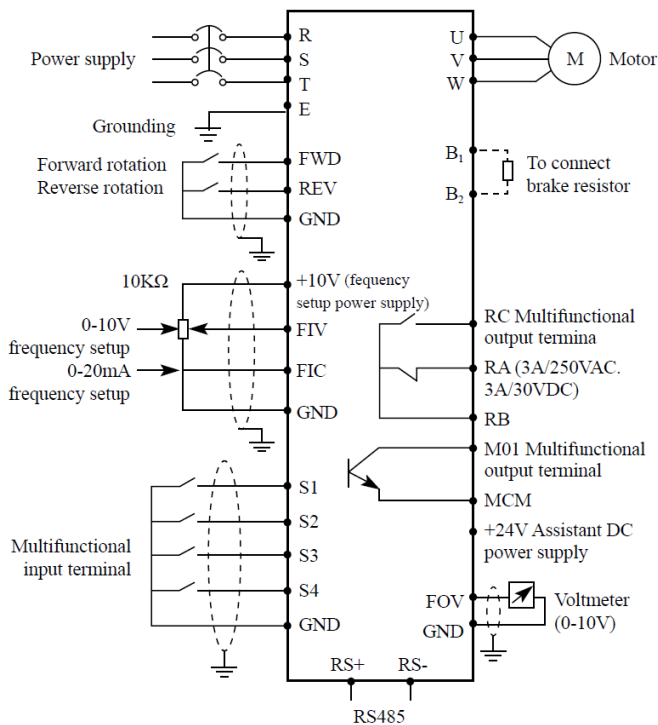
Power supply
R
S
T
E
Grounding
U
V
W
M
Motor
Forward rotation
Reverse rotation
FWD
REV
GND
$B_1$
$B_2$
To connect brake resistor
10KΩ
+10V (fequency setup power supply)
0-10V frequency setup
FIV
0-20mA frequency setup
FIC
GND
RC Multifunctional output termina
RA (3A/250VAC. 3A/30VDC)
RB
M01 Multifunctional output terminal
MCM
+24V Assistant DC power supply
S1
S2
S3
S4
GND
Multifunctional input terminal
FOV
GND
Voltmeter (0-10V)
RS+
RS-
RS485